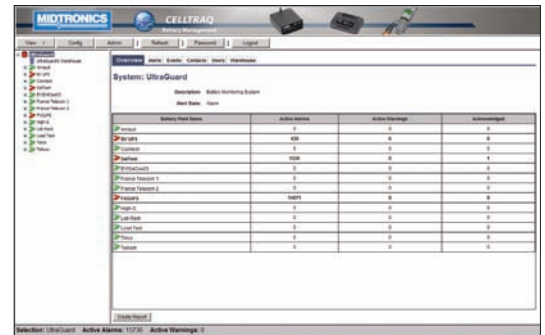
MIDTRONICS
CELLTRAQ
Battery Management

View | Config | Admin | Refresh | Password | Logout

UltraGuard
UltraGuard HQ Warehouse
Arnaud
BI UPS
Contact
DeFeet
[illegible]
France Telecom 1
France Telecom 2
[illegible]
High-5
Lab Rack
Load Test
Telco
Telkos

Overview | Alerts | Events | Contacts | Users | Warehouse

System: UltraGuard

Description: Battery Monitoring System
Alert State: Alarm

| Battery Plant Name | Active Alarms | Active Warnings | Acknowledged |
|---|---|---|---|
| Arnaud | 0 | 0 | 0 |
| BI UPS | 430 | 0 | 0 |
| Contact | 0 | 0 | 0 |
| DeFeet | 1030 | 0 | 4 |
| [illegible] | 0 | 0 | 0 |
| France Telecom 1 | 0 | 0 | 0 |
| France Telecom 2 | 0 | 0 | 0 |
| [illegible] | 14071 | 0 | 0 |
| High-5 | 0 | 0 | 0 |
| Lab Rack | 0 | 0 | 0 |
| Load Test | 0 | 0 | 0 |
| Telco | 0 | 0 | 0 |
| Telkos | 0 | 0 | 0 |

Create Report

Selection: UltraGuard   Active Alarms: 15730   Active Warnings: 0